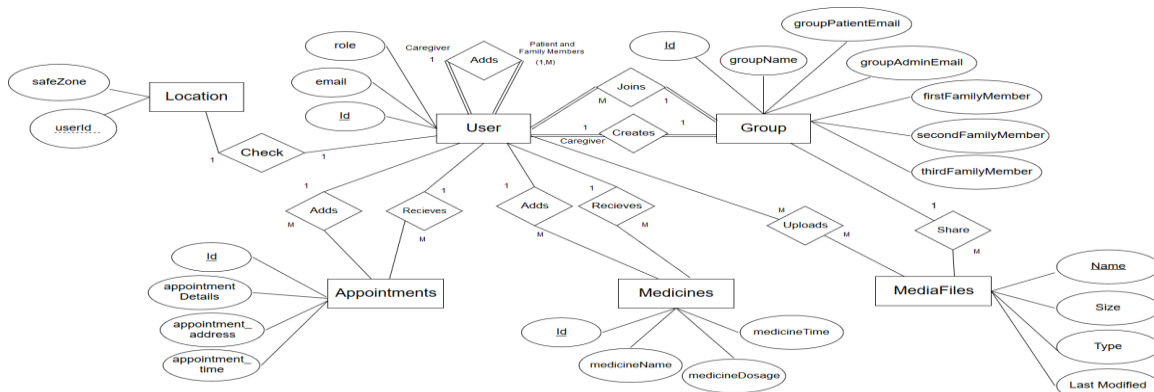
safeZone
userId
Location
Check
1
1
role
email
Id
Caregiver
1
Adds
Patient and Family Members
(1,M)
User
Joins
M
1
Creates
1
1
Caregiver
Id
groupName
groupPatientEmail
groupAdminEmail
Group
firstFamilyMember
secondFamilyMember
thirdFamilyMember
1
Adds
M
1
Recieves
M
1
Adds
M
1
Recieves
M
M
Uploads
M
1
Share
M
Id
appointment Details
appointment_ address
appointment_ time
Appointments
Medicines
Id
medicineName
medicineDosage
medicineTime
MediaFiles
Name
Size
Type
Last Modified